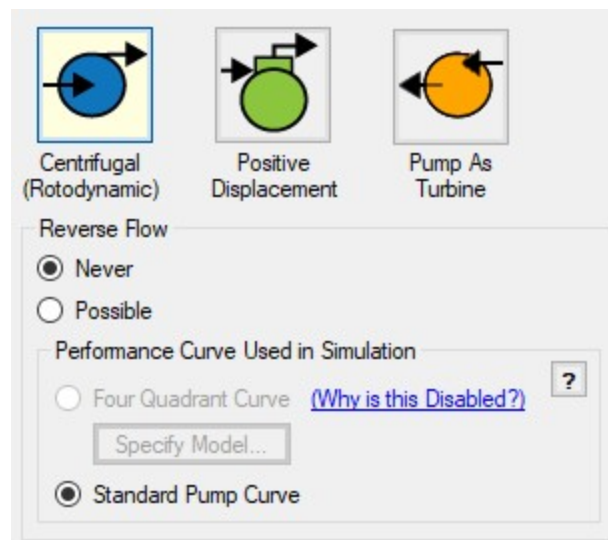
Centrifugal (Rotodynamic)

Positive Displacement

Pump As Turbine

Reverse Flow

Never

Possible

Performance Curve Used in Simulation

?

Four Quadrant Curve (Why is this Disabled?)

Specify Model...

Standard Pump Curve